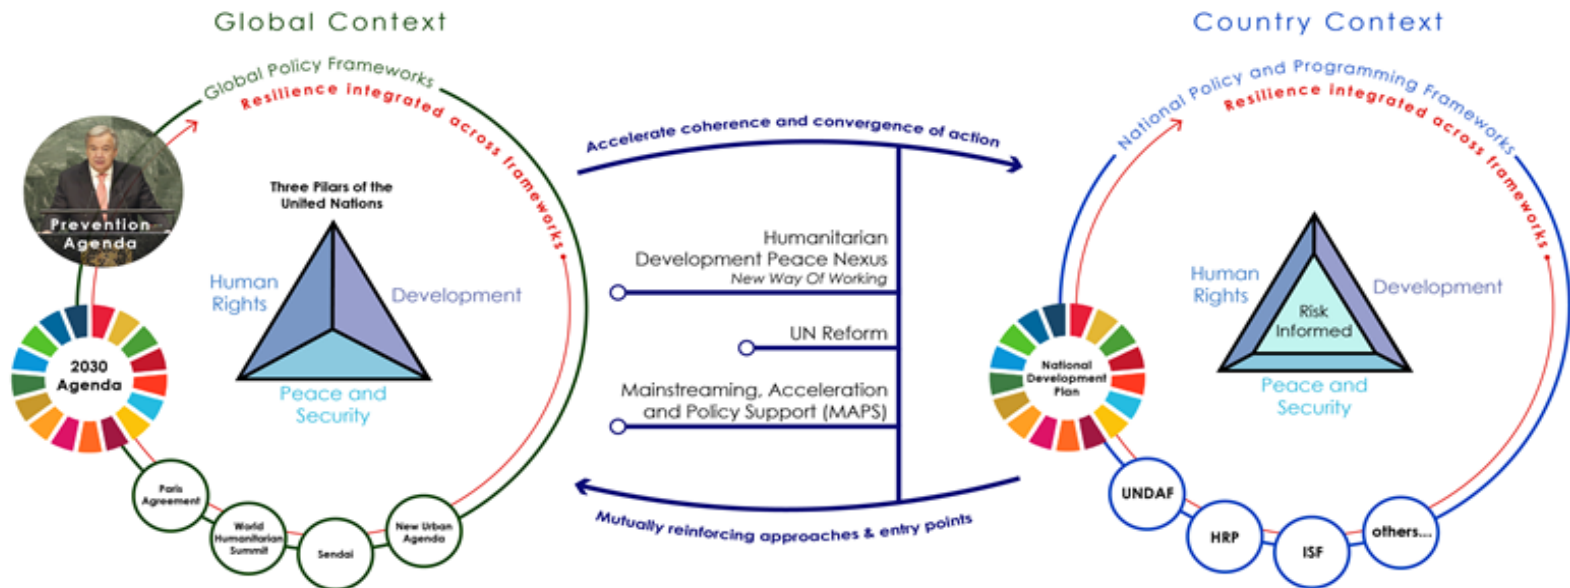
Global Context

Global Policy Frameworks

Resilience integrated across frameworks

Prevention Agenda

Three Pilars of the United Nations

Human Rights

Development

Peace and Security

2030 Agenda

Paris Agreement

World Humanitarian Summit

Sendai

New Urban Agenda

Accelerate coherence and convergence of action

Humanitarian Development Peace Nexus
New Way Of Working

UN Reform

Mainstreaming, Acceleration and Policy Support (MAPS)

Mutually reinforcing approaches & entry points

Country Context

National Policy and Programming Frameworks

Resilience integrated across frameworks

Human Rights

Development

Risk Informed

Peace and Security

National Development Plan

UNDAF

HRP

ISF

others...